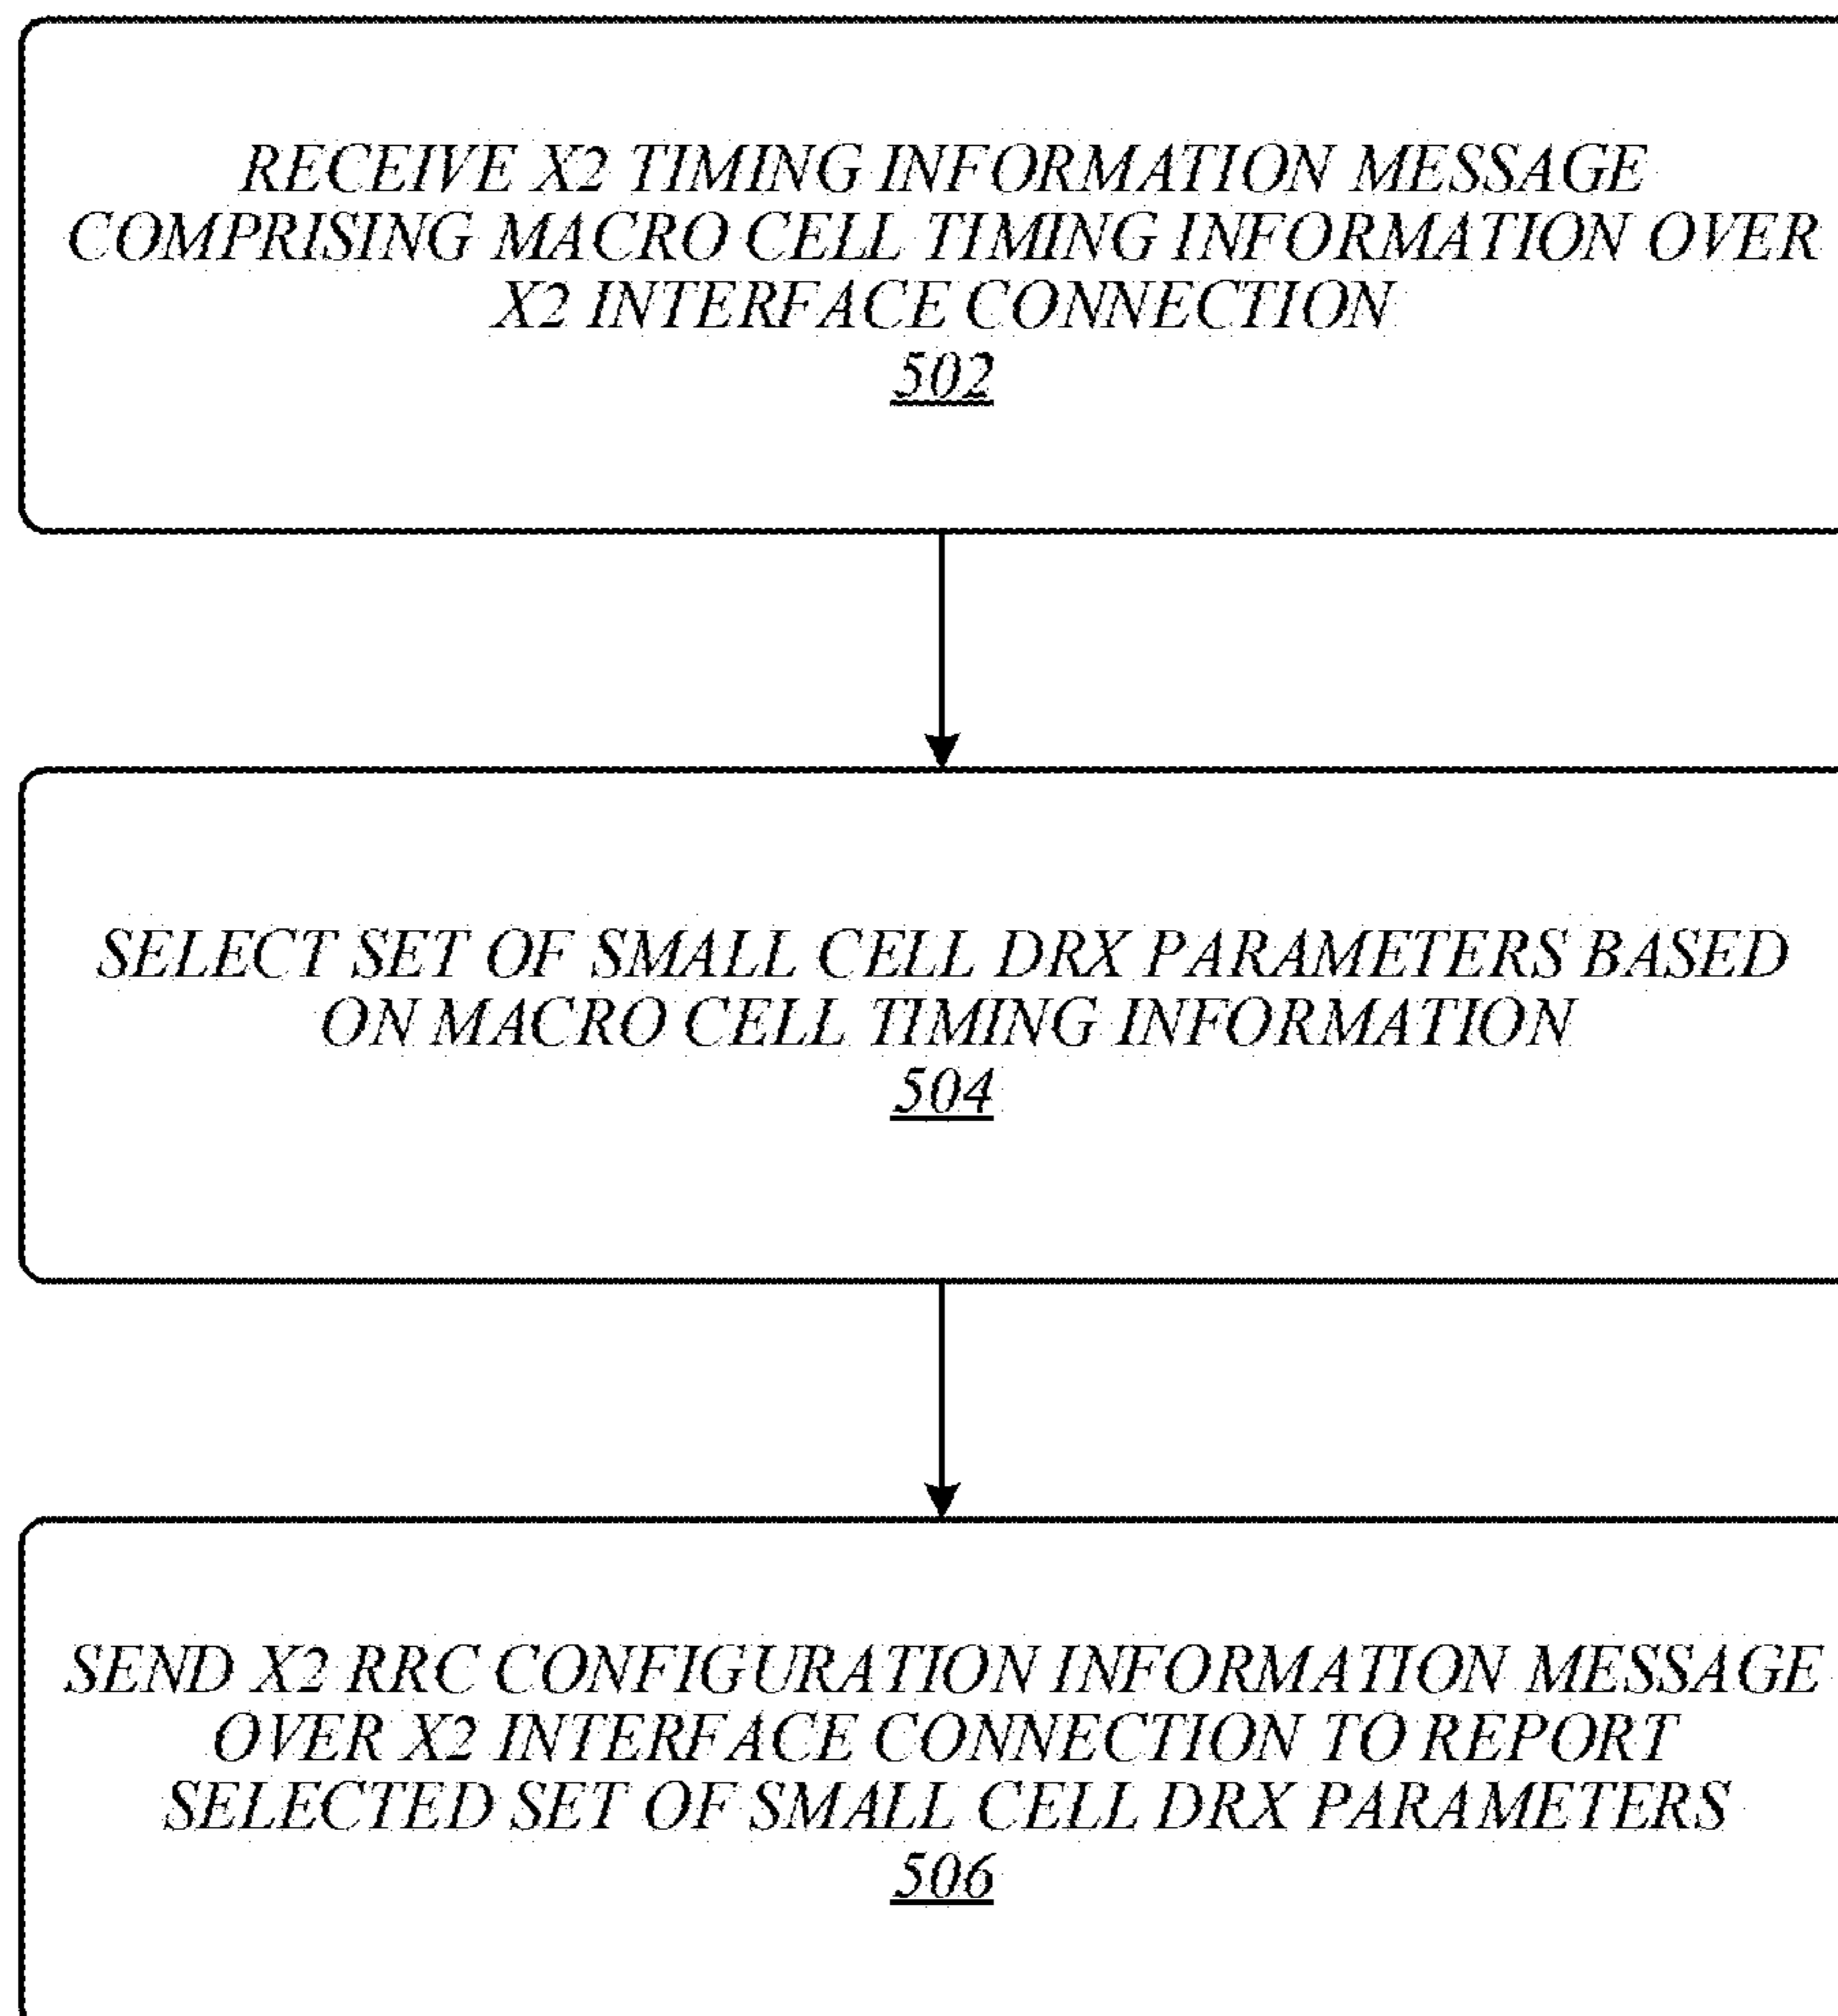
RECEIVE X2 TIMING INFORMATION MESSAGE COMPRISING MACRO CELL TIMING INFORMATION OVER X2 INTERFACE CONNECTION
502

SELECT SET OF SMALL CELL DRX PARAMETERS BASED ON MACRO CELL TIMING INFORMATION
504

SEND X2 RRC CONFIGURATION INFORMATION MESSAGE OVER X2 INTERFACE CONNECTION TO REPORT SELECTED SET OF SMALL CELL DRX PARAMETERS
506